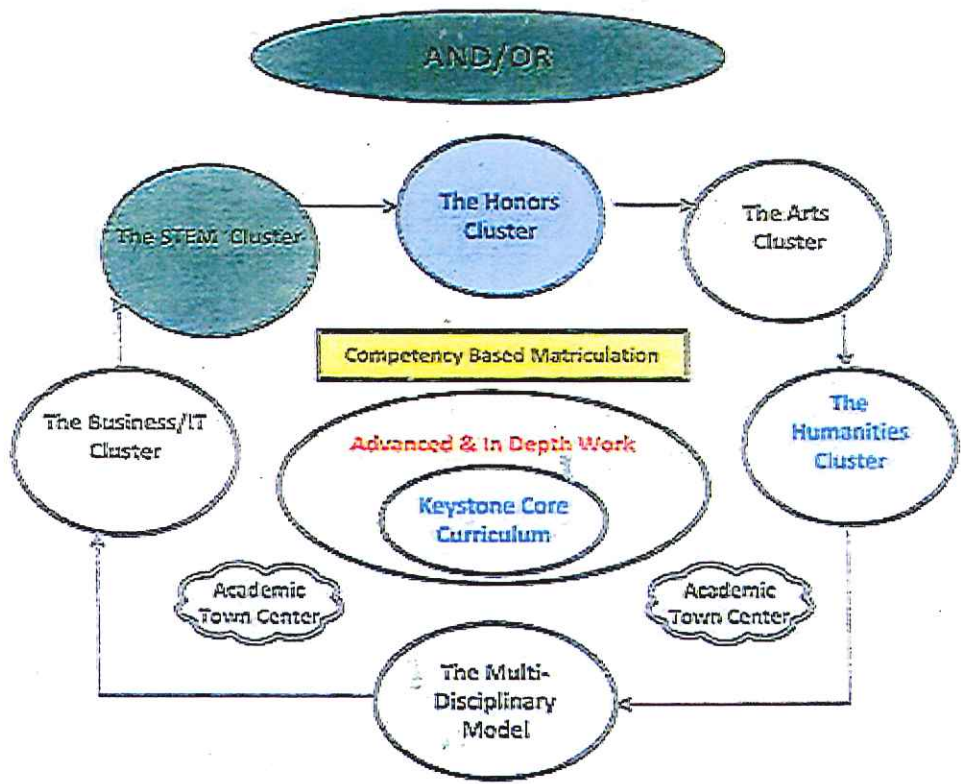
AND/OR

The STEM Cluster

The Honors Cluster

The Arts Cluster

Competency Based Matriculation

The Business/IT Cluster

Advanced & In Depth Work

Keystone Core Curriculum

The Humanities Cluster

Academic Town Center

Academic Town Center

The Multi-Disciplinary Model